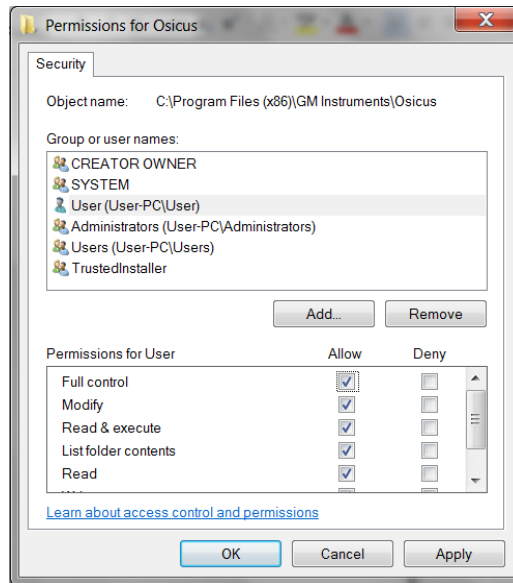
Permissions for Osicus

Security

Object name: C:\Program Files (x86)\GM Instruments\Osicus

Group or user names:

CREATOR OWNER
SYSTEM
User (User-PC\User)
Administrators (User-PC\Administrators)
Users (User-PC\Users)
TrustedInstaller

Add... Remove

| Permissions for User | Allow | Deny |
|---|---|---|
| Full control | ☑ | ☐ |
| Modify | ☑ | ☐ |
| Read & execute | ☑ | ☐ |
| List folder contents | ☑ | ☐ |
| Read | ☑ | ☐ |
| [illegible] | | |

Learn about access control and permissions

OK Cancel Apply